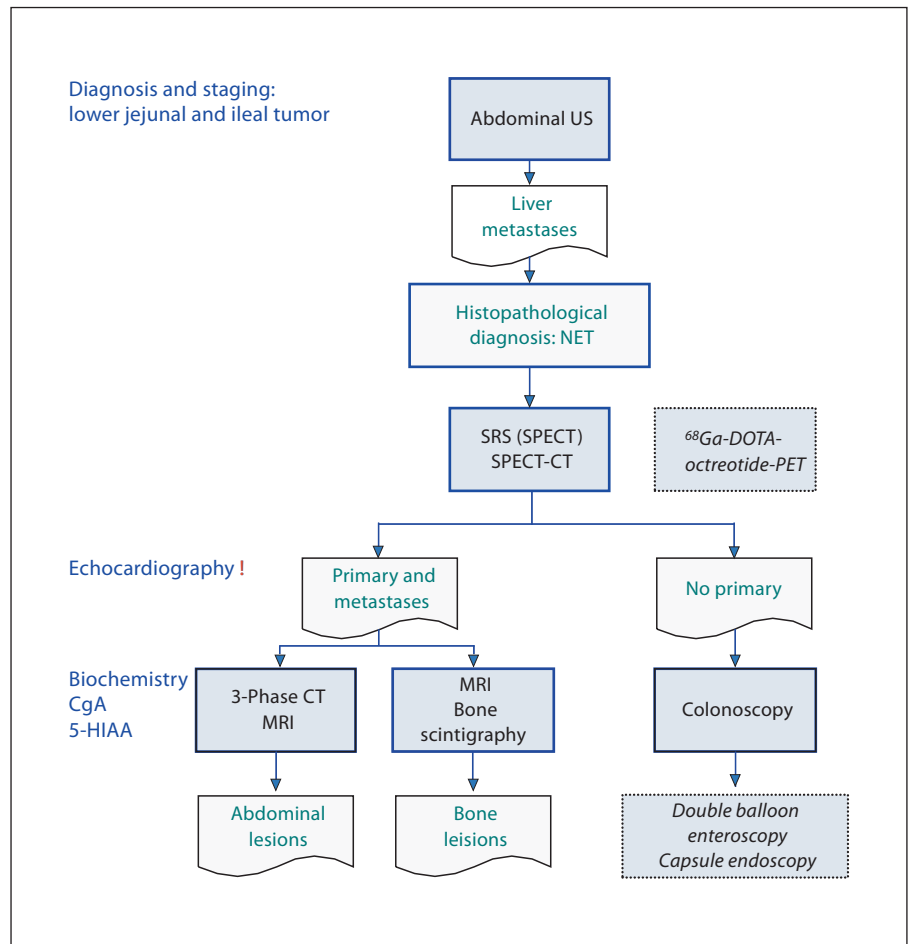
Diagnosis and staging: lower jejunal and ileal tumor

Abdominal US

Liver metastases

Histopathological diagnosis: NET

SRS (SPECT) SPECT-CT

$^{68}$Ga-DOTA-octreotide-PET

Echocardiography !

Primary and metastases

No primary

Biochemistry
CgA
5-HIAA

3-Phase CT MRI

MRI Bone scintigraphy

Colonoscopy

Abdominal lesions

Bone leisions

Double balloon enteroscopy Capsule endoscopy